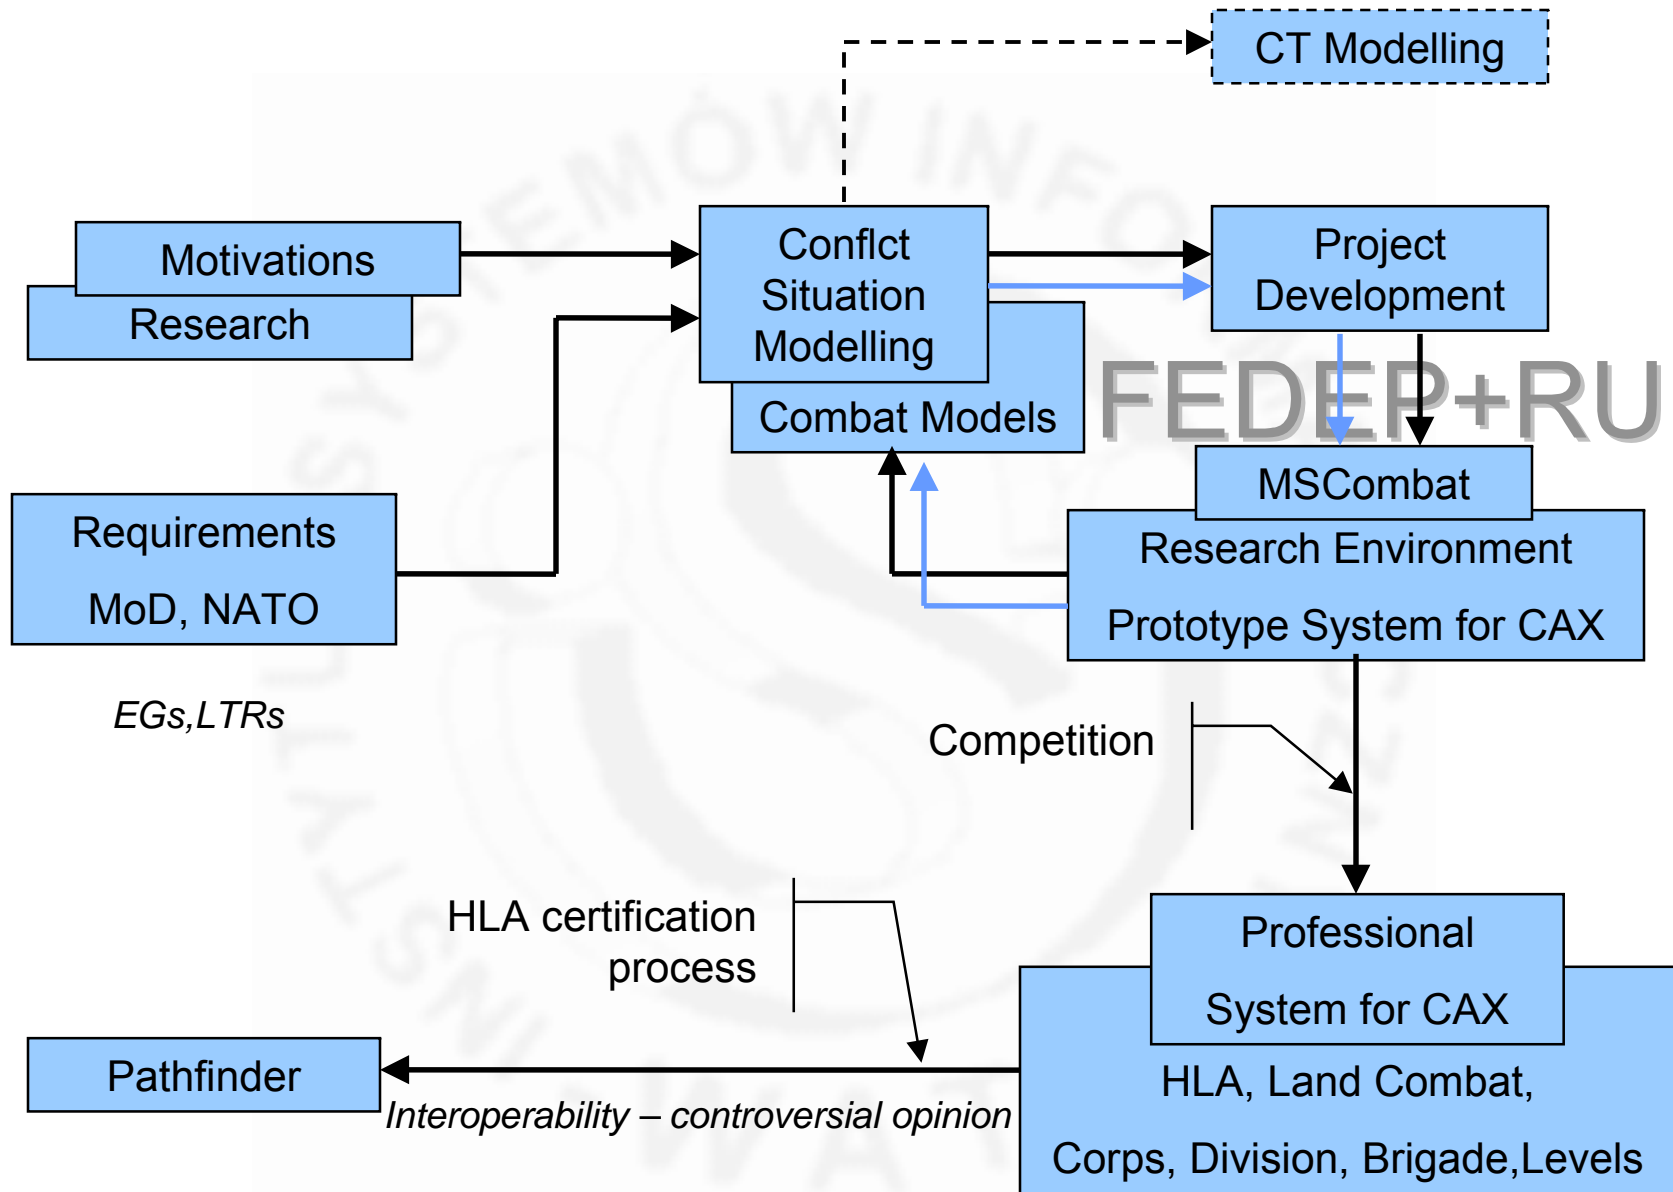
CT Modelling

Motivations

Research

Conflct Situation Modelling

Combat Models

Project Development

FEDEP+RU

MSCombat

Research Environment

Prototype System for CAX

Requirements

MoD, NATO

EGs,LTRs

Competition

HLA certification process

Professional

System for CAX

HLA, Land Combat,

Corps, Division, Brigade,Levels

Pathfinder

Interoperability – controversial opinion